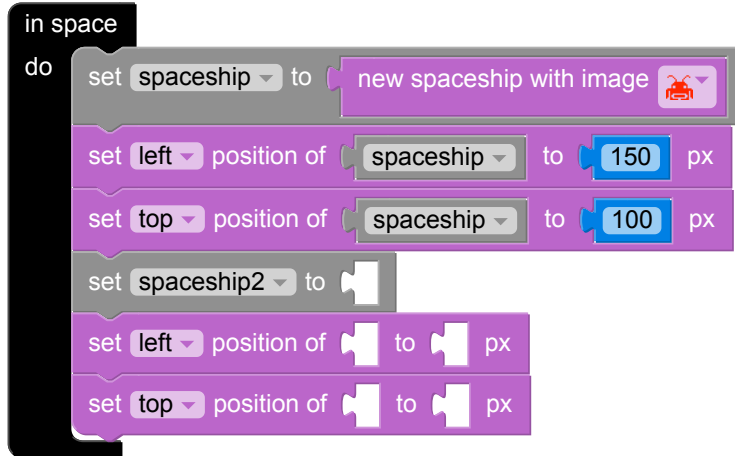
in space
do
set spaceship to new spaceship with image
set left position of spaceship to 150 px
set top position of spaceship to 100 px
set spaceship2 to
set left position of to px
set top position of to px